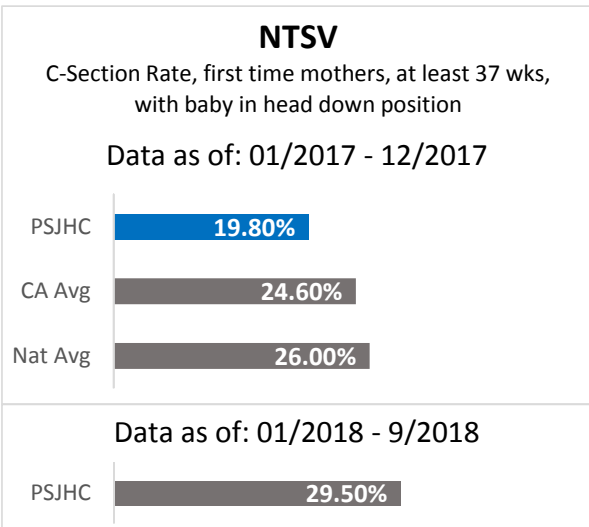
NTSV

C-Section Rate, first time mothers, at least 37 wks, with baby in head down position

Data as of: 01/2017 - 12/2017

PSJHC 19.80%

CA Avg 24.60%

Nat Avg 26.00%

Data as of: 01/2018 - 9/2018

PSJHC 29.50%